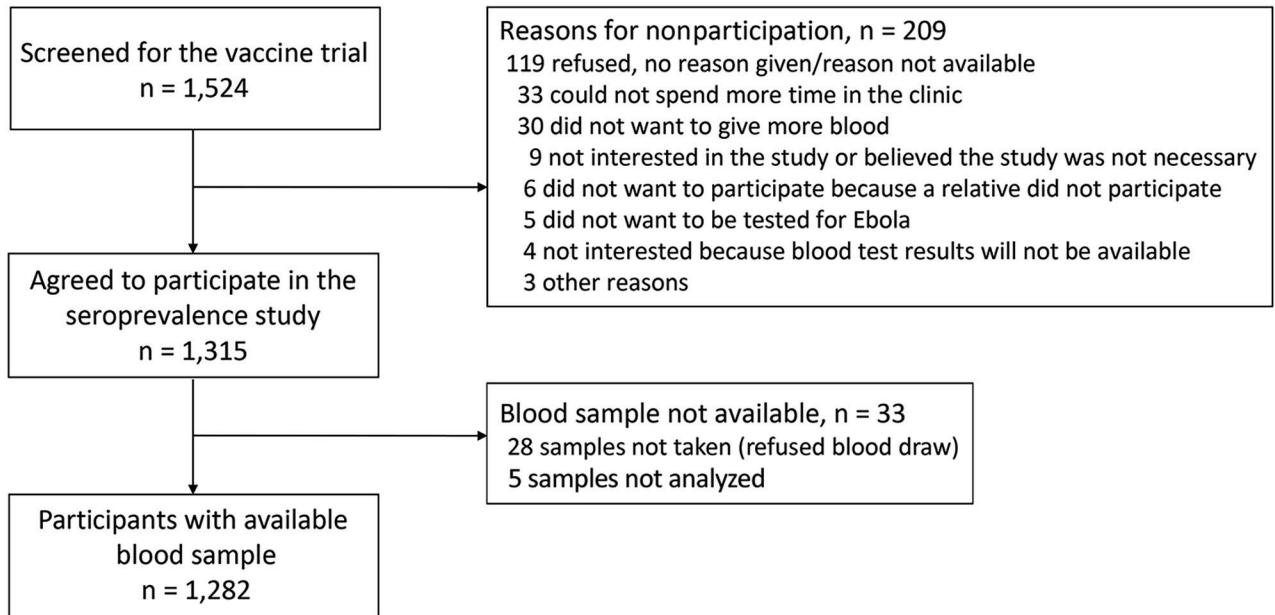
Screened for the vaccine trial
n = 1,524

Reasons for nonparticipation, n = 209
119 refused, no reason given/reason not available
33 could not spend more time in the clinic
30 did not want to give more blood
9 not interested in the study or believed the study was not necessary
6 did not want to participate because a relative did not participate
5 did not want to be tested for Ebola
4 not interested because blood test results will not be available
3 other reasons

Agreed to participate in the seroprevalence study
n = 1,315

Blood sample not available, n = 33
28 samples not taken (refused blood draw)
5 samples not analyzed

Participants with available blood sample
n = 1,282